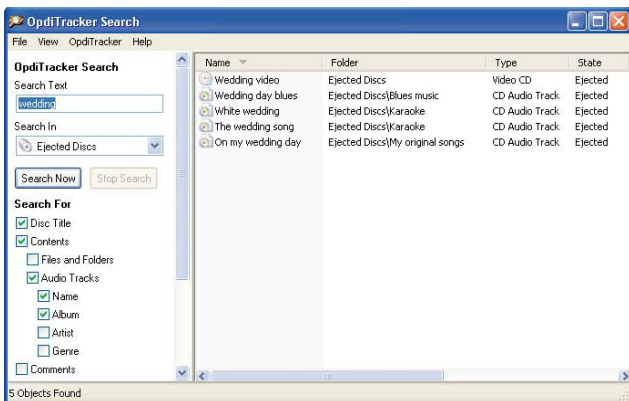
OpdiTracker Search

File View OpdiTracker Help

OpdiTracker Search

Search Text

wedding

Search In

Ejected Discs

Search Now Stop Search

Search For

Disc Title
Contents
Files and Folders
Audio Tracks
Name
Album
Artist
Genre
Comments

| Name | Folder | Type | State |
|---|---|---|---|
| Wedding video | Ejected Discs | Video CD | Ejected |
| Wedding day blues | Ejected Discs\Blues music | CD Audio Track | Ejected |
| White wedding | Ejected Discs\Karaoke | CD Audio Track | Ejected |
| The wedding song | Ejected Discs\Karaoke | CD Audio Track | Ejected |
| On my wedding day | Ejected Discs\My original songs | CD Audio Track | Ejected |

5 Objects Found